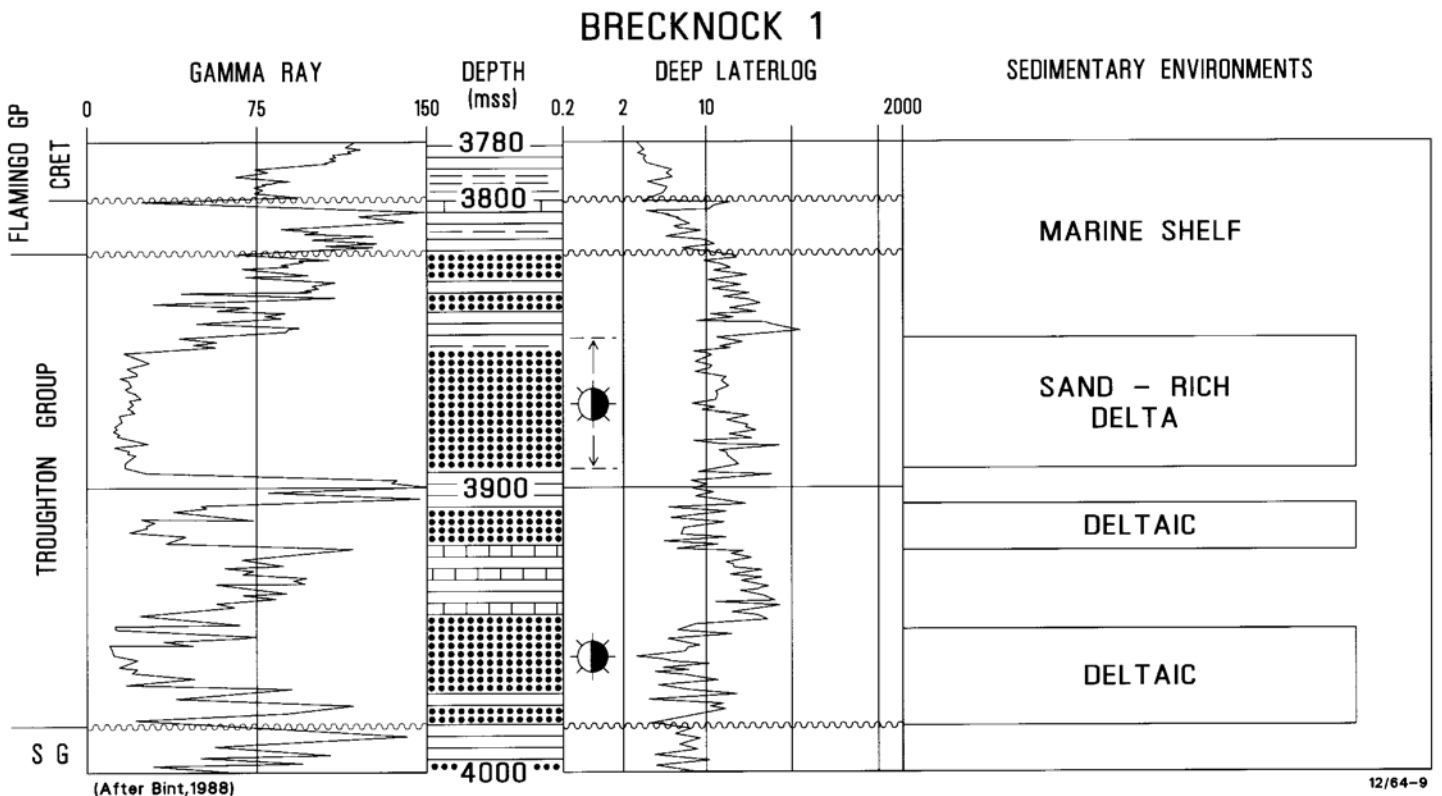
BRECKNOCK 1

GAMMA RAY
0 75 150

DEPTH (mss)
3780
3800
3900
4000

DEEP LATERLOG
0.2 2 10 2000

SEDIMENTARY ENVIRONMENTS

FLAMINGO GP
CRET
TROUGHTON GROUP
S G

MARINE SHELF

SAND – RICH DELTA

DELTAIC

DELTAIC

(After Bint,1988)

12/64-9